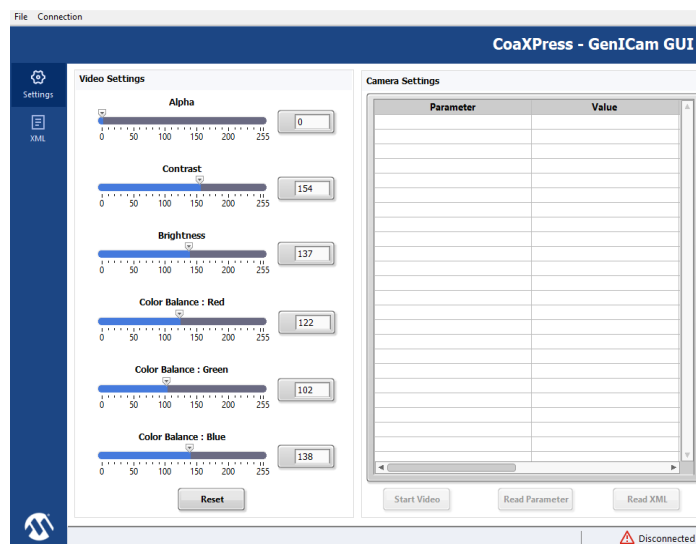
File Connection

CoaXPress - GenICam GUI

Settings

XML

Video Settings

Alpha

0 50 100 150 200 255

0

Contrast

0 50 100 150 200 255

154

Brightness

0 50 100 150 200 255

137

Color Balance : Red

0 50 100 150 200 255

122

Color Balance : Green

0 50 100 150 200 255

102

Color Balance : Blue

0 50 100 150 200 255

138

Reset

Camera Settings

| Parameter | Value |
|---|---|

Start Video

Read Parameter

Read XML

Disconnected